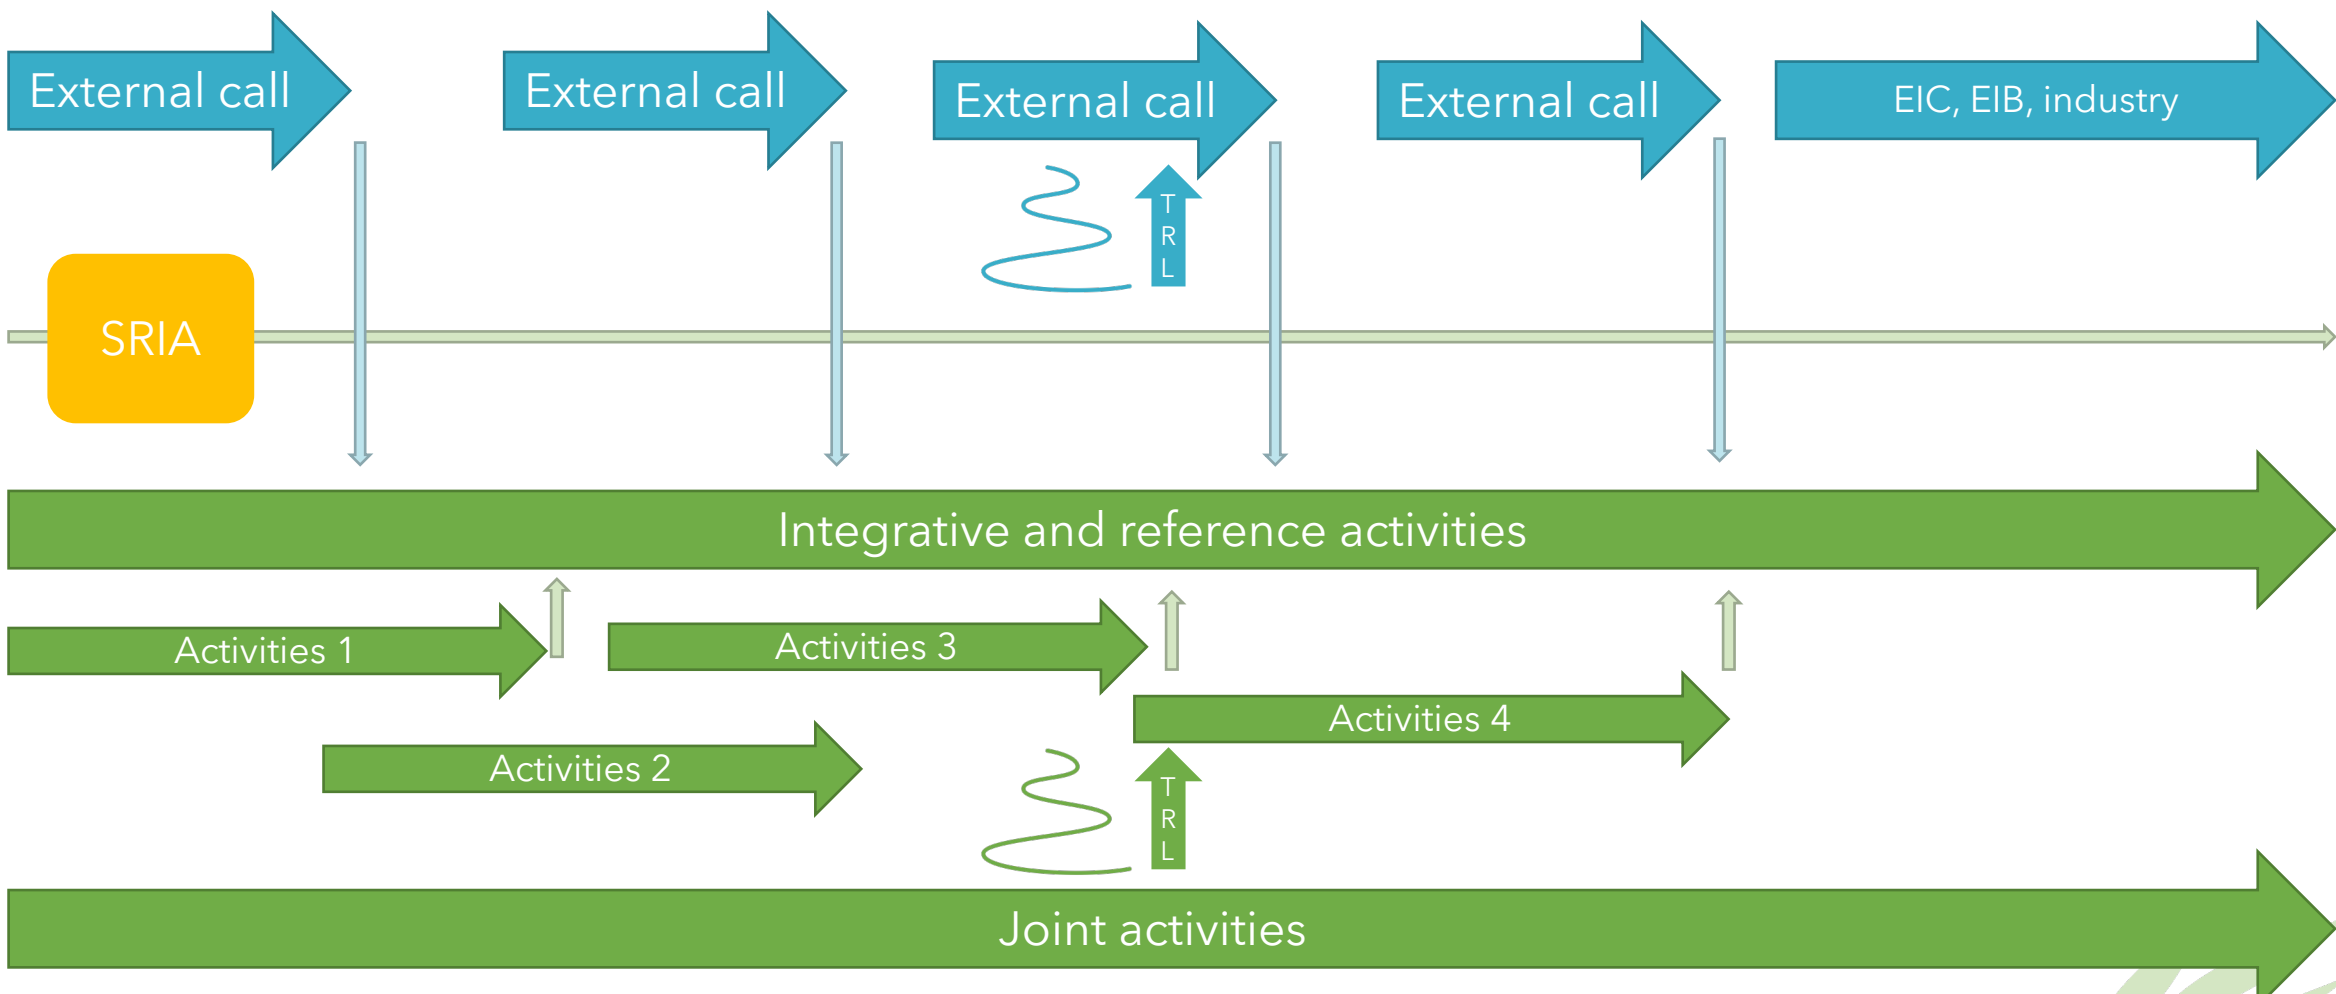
External call

External call

External call

External call

EIC, EIB, industry

TRL

SRIA

Integrative and reference activities

Activities 1

Activities 3

Activities 4

Activities 2

TRL

Joint activities